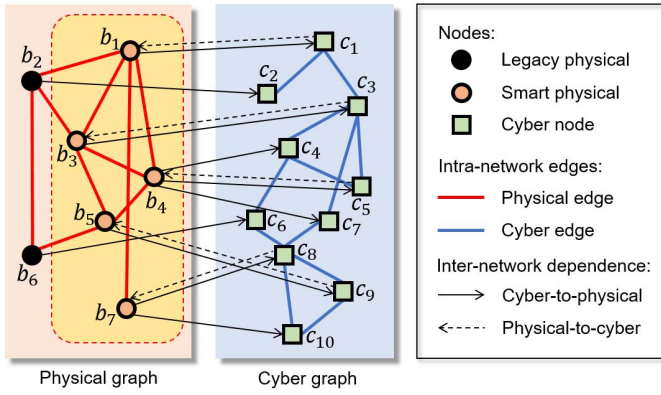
$b_2$ $b_1$ $b_3$ $b_4$ $b_5$ $b_6$ $b_7$

$c_1$ $c_2$ $c_3$ $c_4$ $c_5$ $c_6$ $c_7$ $c_8$ $c_9$ $c_{10}$

Physical graph

Cyber graph

Nodes:

Legacy physical

Smart physical

Cyber node

Intra-network edges:

Physical edge

Cyber edge

Inter-network dependence:

Cyber-to-physical

Physical-to-cyber